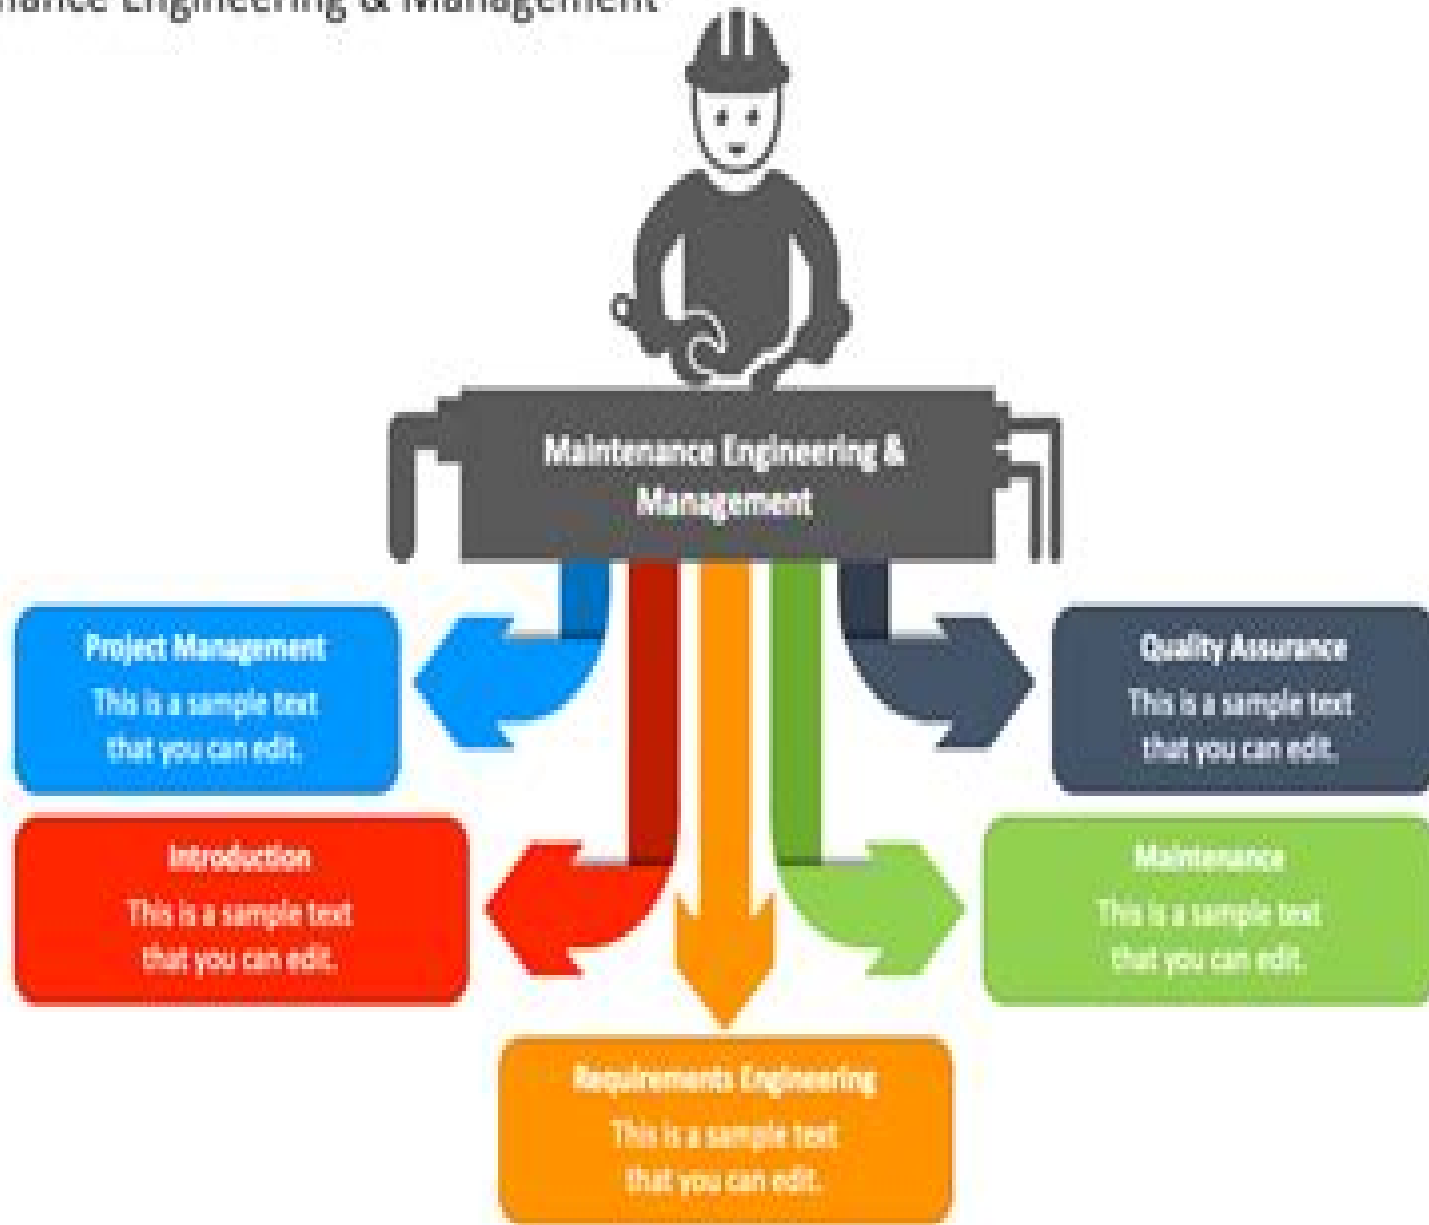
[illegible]nance Engineering & Management

Maintenance Engineering & Management

Project Management
This is a sample text that you can edit.

Quality Assurance
This is a sample text that you can edit.

Introduction
This is a sample text that you can edit.

Maintenance
This is a sample text that you can edit.

Requirements Engineering
This is a sample text that you can edit.